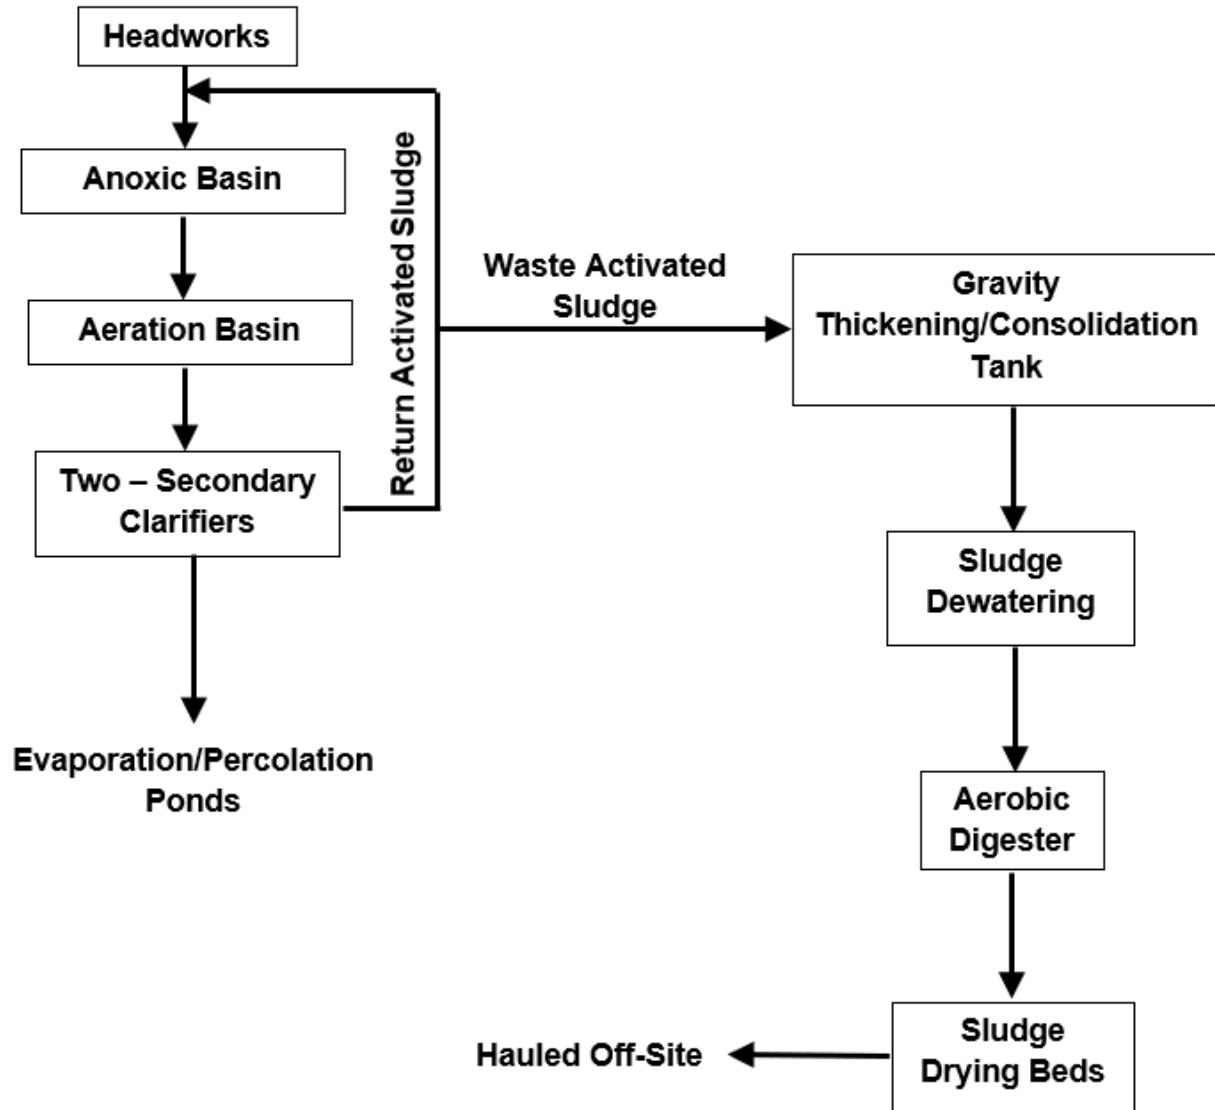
Headworks

Anoxic Basin

Aeration Basin

Two – Secondary Clarifiers

Return Activated Sludge

Waste Activated Sludge

Gravity Thickening/Consolidation Tank

Evaporation/Percolation Ponds

Sludge Dewatering

Aerobic Digester

Sludge Drying Beds

Hauled Off-Site